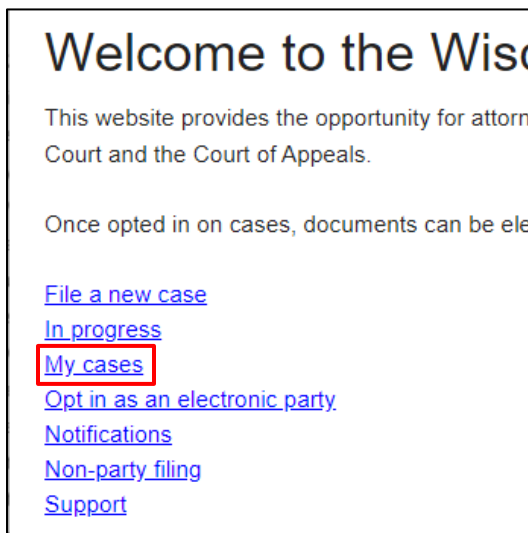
Welcome to the Wisc

This website provides the opportunity for attorn Court and the Court of Appeals.

Once opted in on cases, documents can be ele

File a new case
In progress
My cases
Opt in as an electronic party
Notifications
Non-party filing
Support